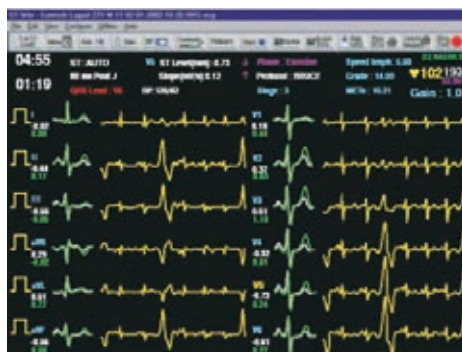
04:55
01:19
ST: AUTO
QRS Lead : V6
V6 ST Level(mm): 0.75
Slope(mV/s): 2.12
BP: 126/82
Phase : Exercise
Protocol : BRUCE
Stage : 3
Speed (mph): 3.50
Grade : 14.00
METs : 10.21
102
Gain : 1.0
I
II
III
aVR
aVL
aVF
V1
V2
V3
V4
V5
V6